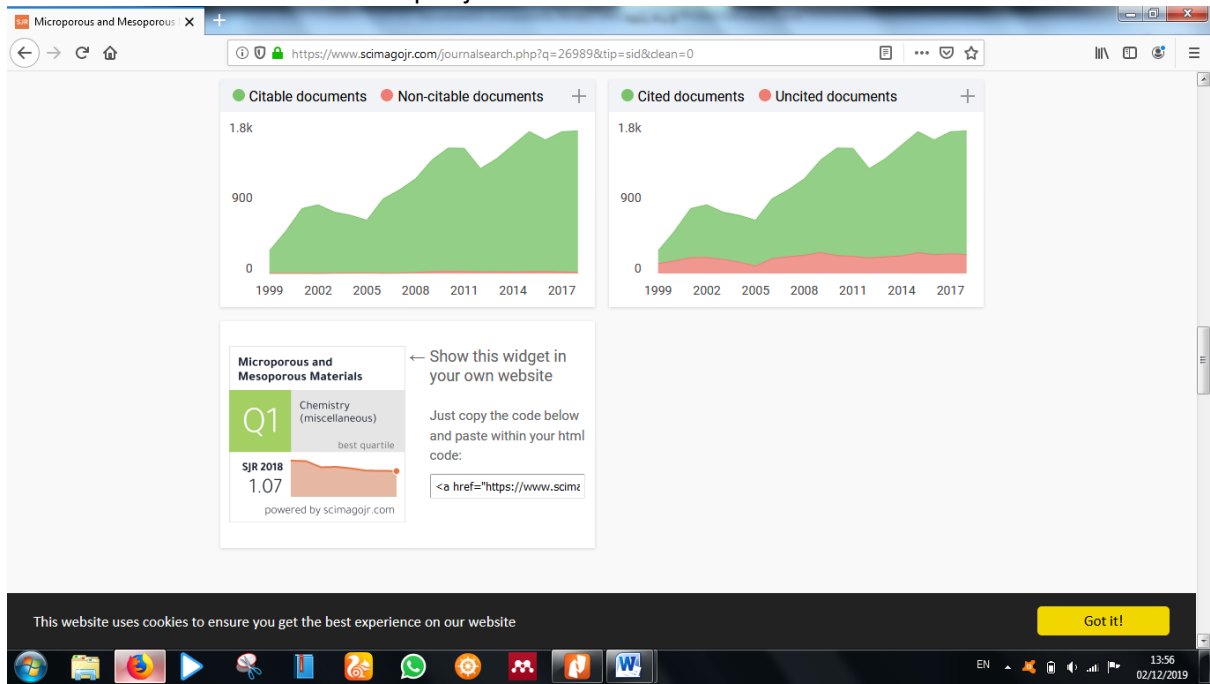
SJR Microporous and Mesoporous | ×
https://www.scimagojr.com/journalsearch.php?q=26989&tip=sid&clean=0

Citable documents  Non-citable documents  +
1.8k
900
0
1999 2002 2005 2008 2011 2014 2017

Cited documents  Uncited documents  +
1.8k
900
0
1999 2002 2005 2008 2011 2014 2017

Microporous and Mesoporous Materials
Q1
Chemistry (miscellaneous)
best quartile
SJR 2018
1.07
powered by scimagojr.com

← Show this widget in your own website

Just copy the code below and paste within your html code:

<a href="https://www.scima

This website uses cookies to ensure you get the best experience on our website

Got it!

EN
13:56
02/12/2019